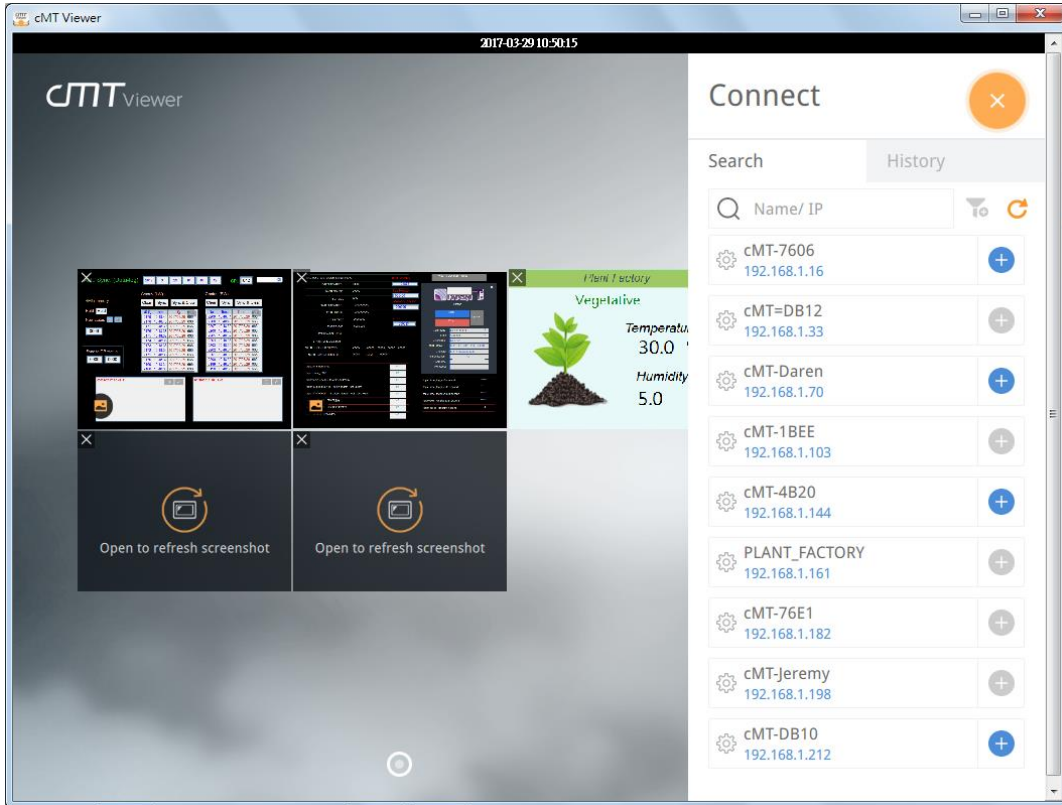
cMT Viewer

2017-03-29 10:50:15

cMT Viewer

Plant Factory
Vegetative
Temperatu
30.0
Humidity
5.0

Open to refresh screenshot

Open to refresh screenshot

Connect

Search
History

Name/ IP

cMT-7606
192.168.1.16

cMT=DB12
192.168.1.33

cMT-Daren
192.168.1.70

cMT-1BEE
192.168.1.103

cMT-4B20
192.168.1.144

PLANT_FACTORY
192.168.1.161

cMT-76E1
192.168.1.182

cMT-Jeremy
192.168.1.198

cMT-DB10
192.168.1.212